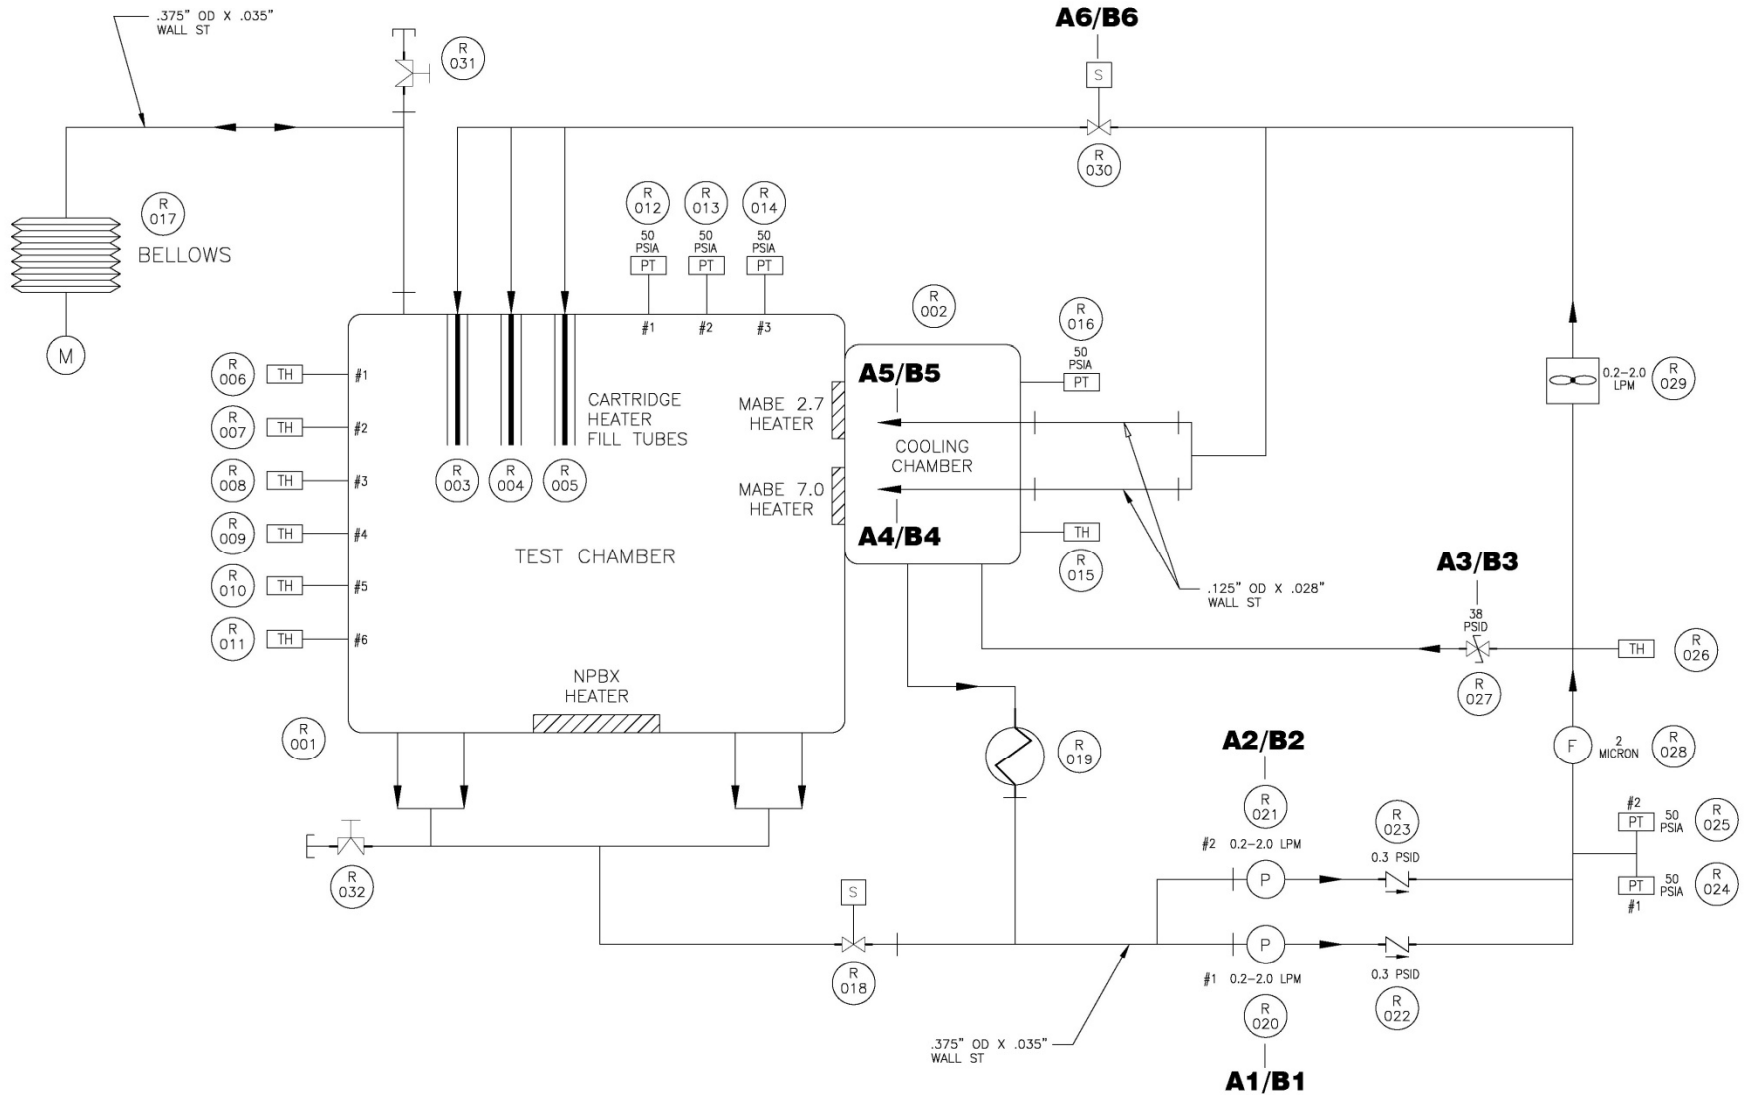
.375" OD X .035" WALL ST

R 031

A6/B6

S

R 030

R 017

BELLOWS

M

R 012
50 PSIA
PT
#1

R 013
50 PSIA
PT
#2

R 014
50 PSIA
PT
#3

R 002

R 016
50 PSIA
PT

R 006 TH #1
R 007 TH #2
R 008 TH #3
R 009 TH #4
R 010 TH #5
R 011 TH #6

CARTRIDGE HEATER FILL TUBES

R 003
R 004
R 005

MABE 2.7 HEATER

MABE 7.0 HEATER

A5/B5

COOLING CHAMBER

A4/B4

TH
R 015

.125" OD X .028" WALL ST

0.2–2.0 LPM
R 029

TEST CHAMBER

A3/B3
38 PSID
R 027
TH
R 026

NPBX HEATER

R 001

R 019

F
2 MICRON
R 028

A2/B2
R 021

R 023

#2
PT
50 PSIA
R 025

#2 0.2–2.0 LPM
P
0.3 PSID

PT
50 PSIA
#1
R 024

R 032

S

R 018

P
#1 0.2–2.0 LPM
0.3 PSID
R 022

R 020

A1/B1

.375" OD X .035" WALL ST